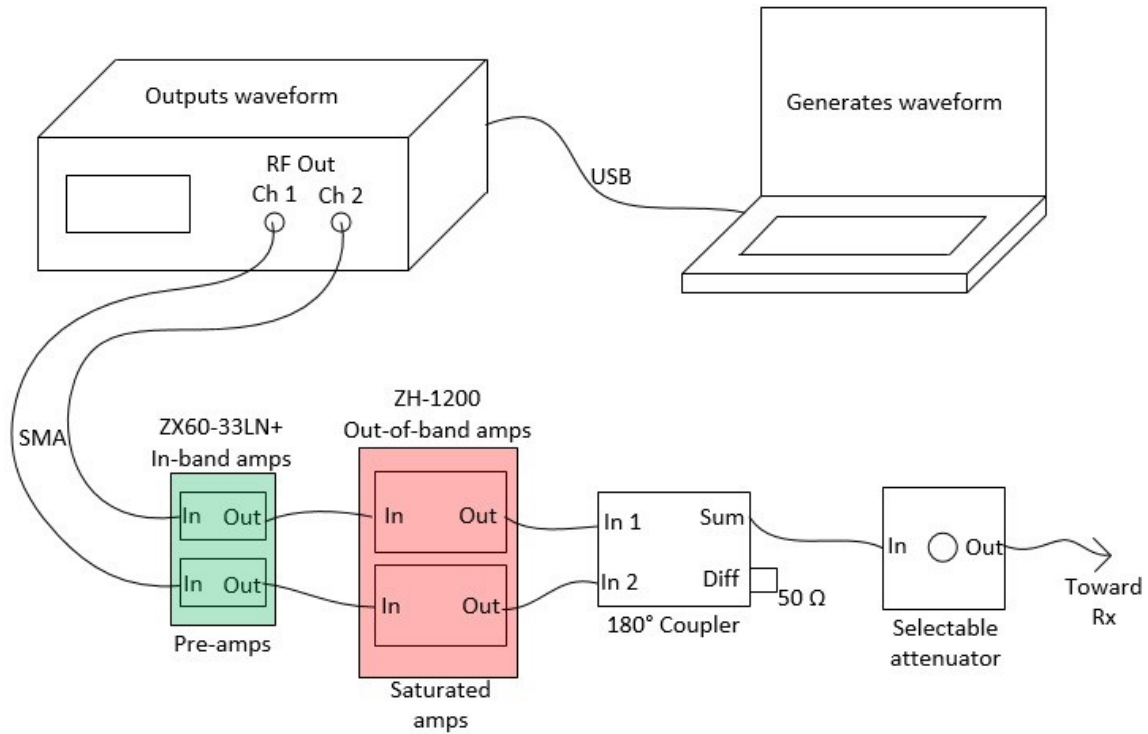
Outputs waveform

RF Out
Ch 1 Ch 2

USB

Generates waveform

SMA

ZX60-33LN+
In-band amps

In Out
In Out

Pre-amps

ZH-1200
Out-of-band amps

In Out
In Out

Saturated amps

In 1 Sum
In 2 Diff

50 Ω

180° Coupler

In Out

Selectable attenuator

Toward Rx